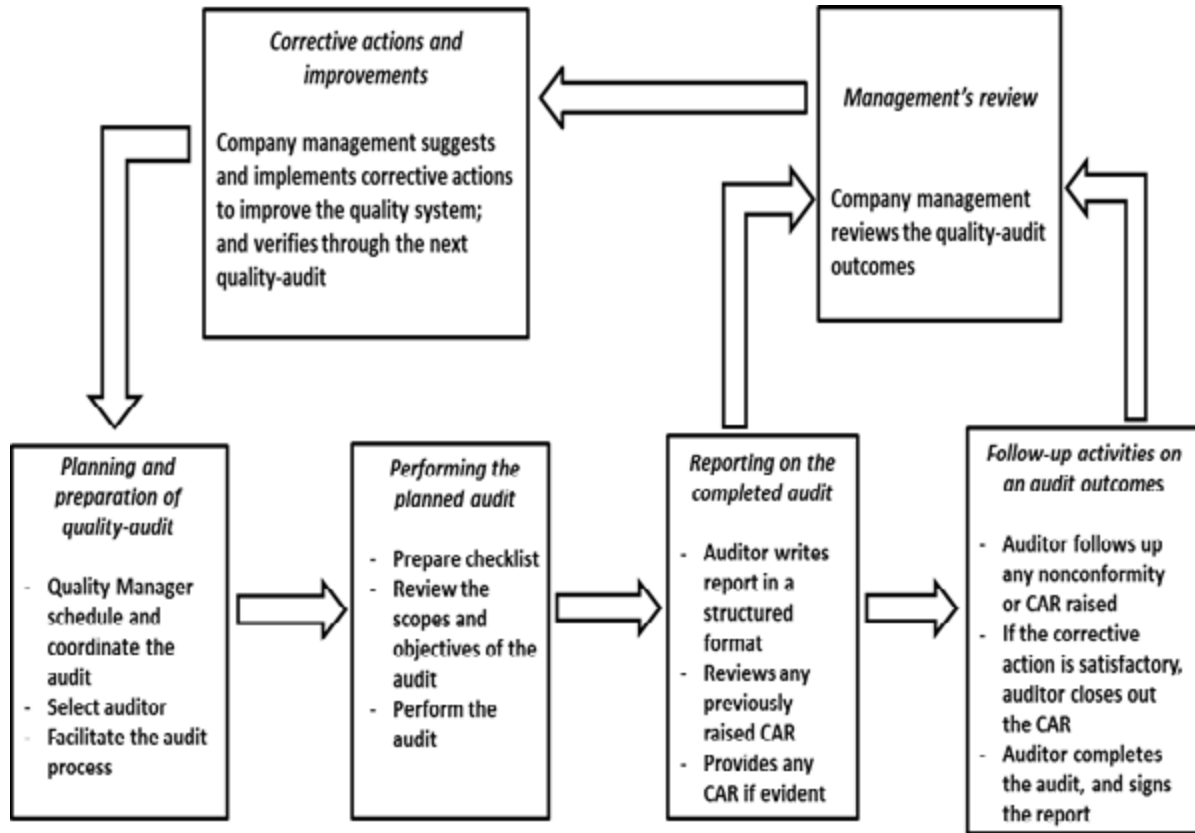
Corrective actions and improvements

Company management suggests and implements corrective actions to improve the quality system; and verifies through the next quality-audit

Management's review

Company management reviews the quality-audit outcomes

Planning and preparation of quality-audit

- Quality Manager schedule and coordinate the audit
- Select auditor
- Facilitate the audit process

Performing the planned audit

- Prepare checklist
- Review the scopes and objectives of the audit
- Perform the audit

Reporting on the completed audit

- Auditor writes report in a structured format
- Reviews any previously raised CAR
- Provides any CAR if evident

Follow-up activities on an audit outcomes

- Auditor follows up any nonconformity or CAR raised
- If the corrective action is satisfactory, auditor closes out the CAR
- Auditor completes the audit, and signs the report